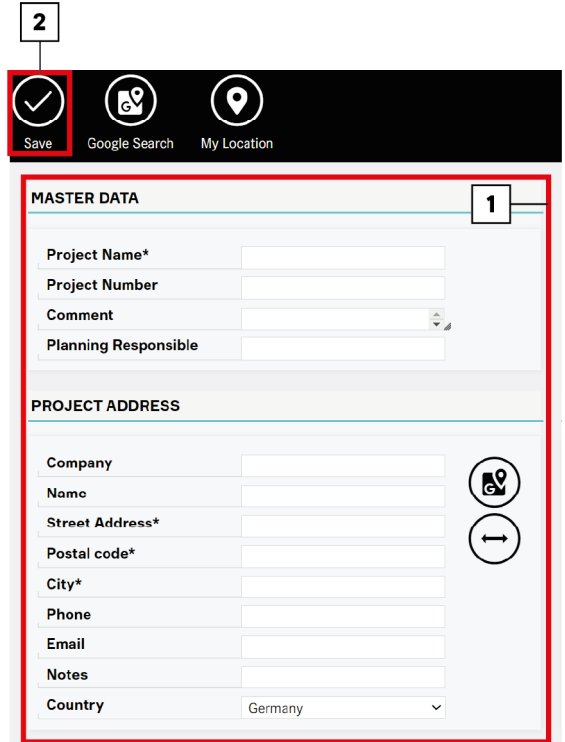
2

Save

Google Search

My Location

MASTER DATA

1

Project Name*

Project Number

Comment

Planning Responsible

PROJECT ADDRESS

Company

Name

Street Address*

Postal code*

City*

Phone

Email

Notes

Country

Germany